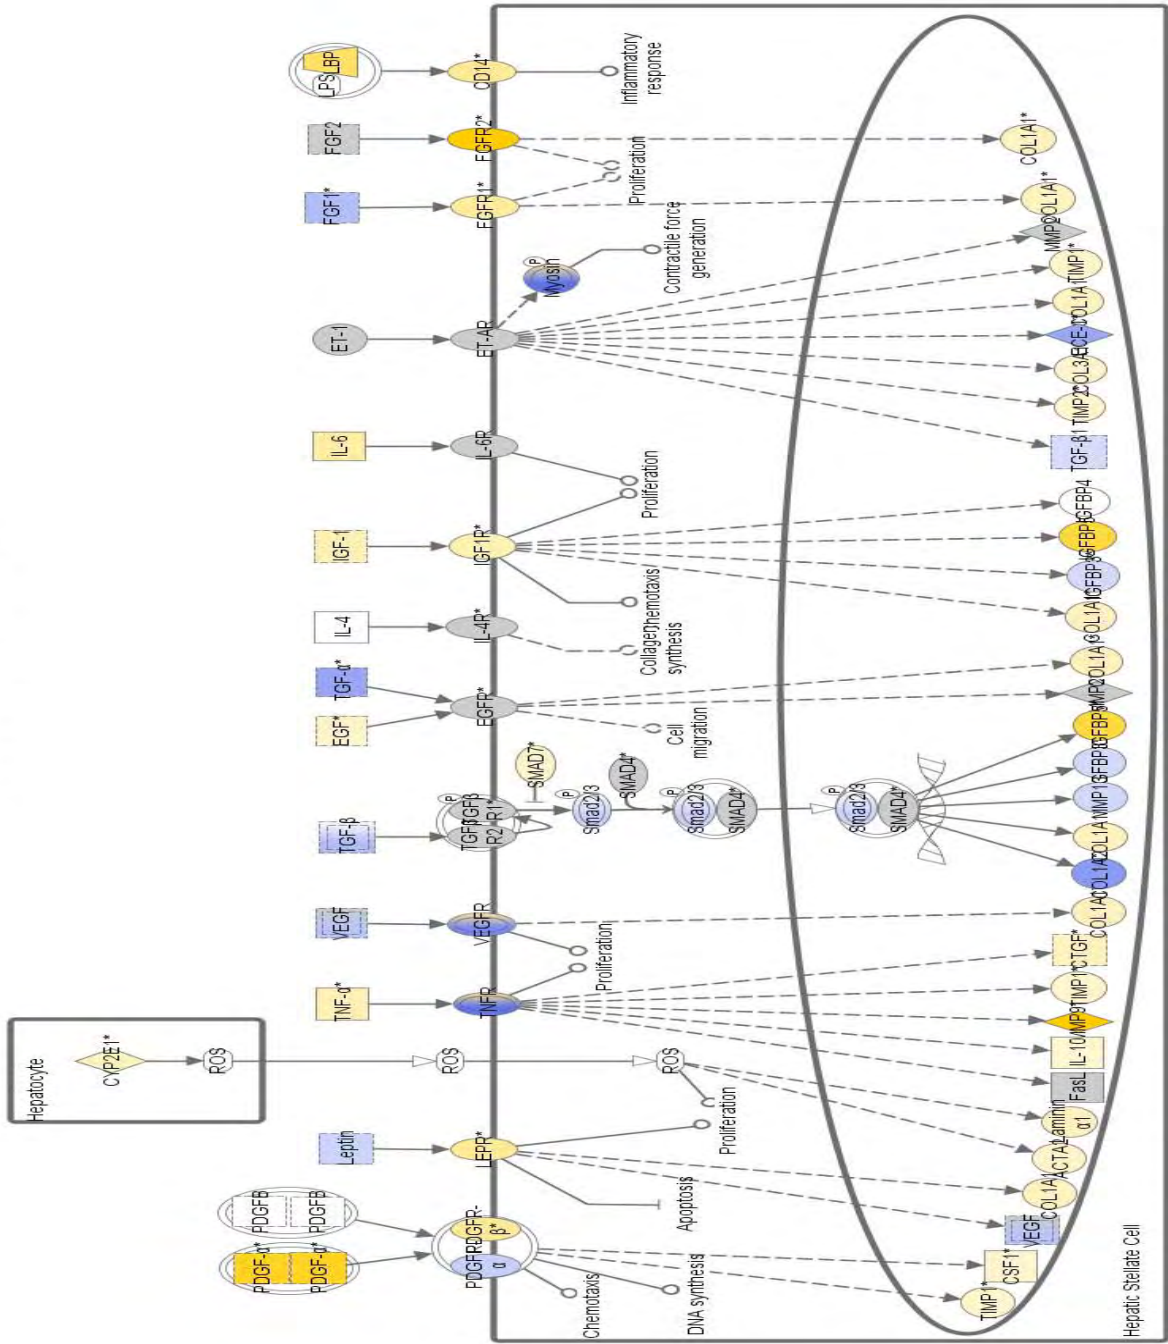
Hepatocyte
CYP2E1*
ROS
ROS
ROS
LPS
LBP
CD14*
Inflammatory response
FGF2
FGFR2*
Proliferation
FGF1*
FGFR1*
COL1A1*
COL1A1*
P
Myosin
Contractile force generation
ET-1
ET-AR
MMP2
TIMP1*
COL1A1
ECE-1
COL3A1
TIMP2
TGF-β1
IL-6
IL-6R
Proliferation
IGF-1
IGF1R*
IGFBP4
IGFBP
IGFBP
Chemotaxis
Collagen synthesis
COL1A1
IL-4
IL-4R*
TGF-α*
EGF*
EGFR*
Cell migration
COL1A1
MMP2
SMAD7*
TGF-β
TGFR2
TGFβR1*
P
P
Smad2/3
SMAD4*
P
Smad2/3
SMAD4*
P
Smad2/3
SMAD4*
IGFBP
IGFBP
MMP1
COL1A1
COL1A1
COL1A1
VEGF
VEGFR
Proliferation
CTGF*
TNF-α*
TNFR
Proliferation
TIMP1*
MMP9
IL-10
FasL
Leptin
LEPR*
Proliferation
Laminin α1
ACTA2
Apoptosis
COL1A1
PDGFB
PDGFB
PDGF-α*
PDGF-α*
PDGFR-α
PDGFR-β*
VEGF
Chemotaxis
DNA synthesis
CSF1*
TIMP1*
Hepatic Stellate Cell